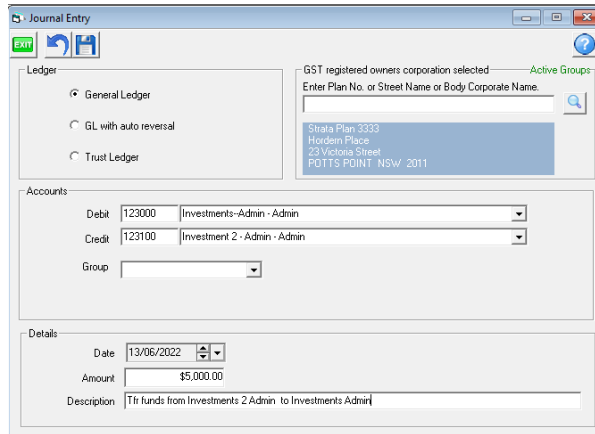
Journal Entry

EXIT

Ledger

General Ledger

GL with auto reversal

Trust Ledger

GST registered owners corporation selected

Active Groups

Enter Plan No. or Street Name or Body Corporate Name.

Strata Plan 3333
Hordern Place
23 Victoria Street
POTTS POINT NSW 2011

Accounts

Debit 123000 Investments-Admin - Admin

Credit 123100 Investment 2 - Admin - Admin

Group

Details

Date 13/06/2022

Amount $5,000.00

Description Tfr funds from Investments 2 Admin to Investments Admin